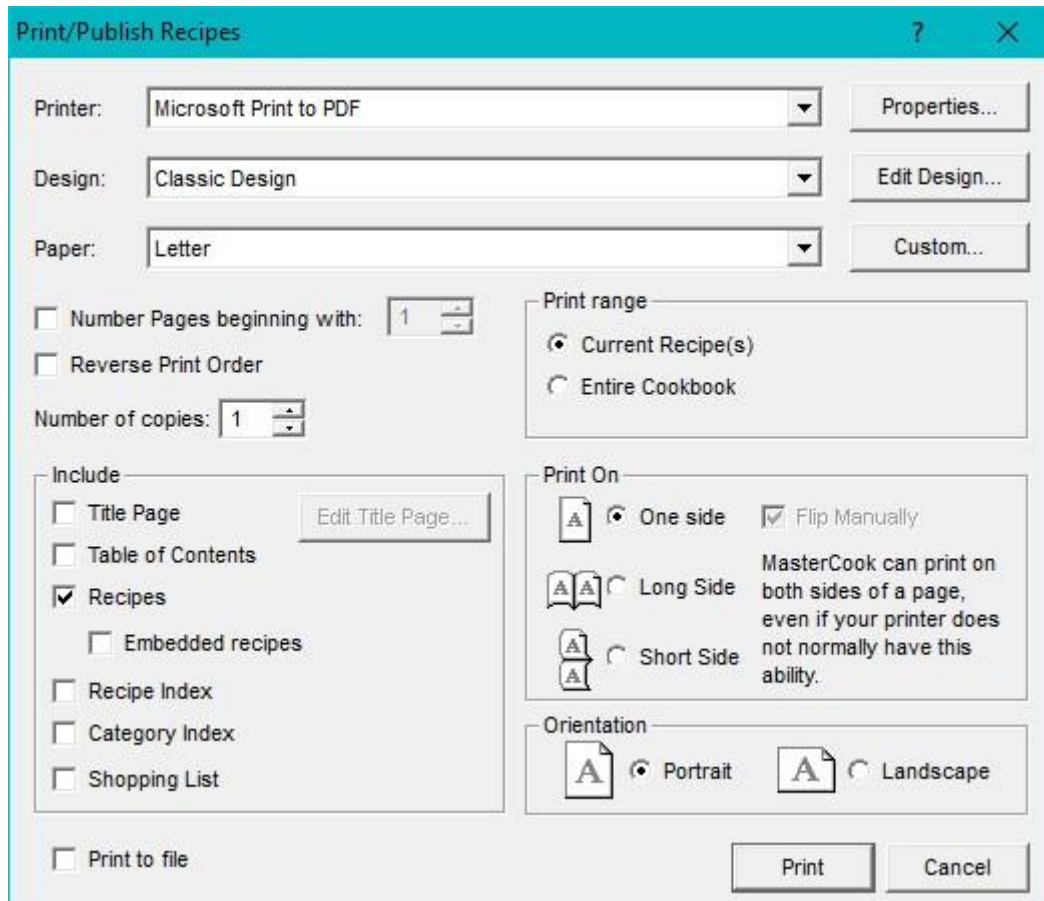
Print/Publish Recipes ? X

Printer: Microsoft Print to PDF Properties...

Design: Classic Design Edit Design...

Paper: Letter Custom...

Number Pages beginning with: 1

Reverse Print Order

Number of copies: 1

Print range
Current Recipe(s)
Entire Cookbook

Include
Title Page
Edit Title Page...
Table of Contents
Recipes
Embedded recipes
Recipe Index
Category Index
Shopping List

Print On
A One side
Flip Manually
MasterCook can print on both sides of a page, even if your printer does not normally have this ability.
AA Long Side
A A Short Side

Orientation
A Portrait
A Landscape

Print to file

Print Cancel